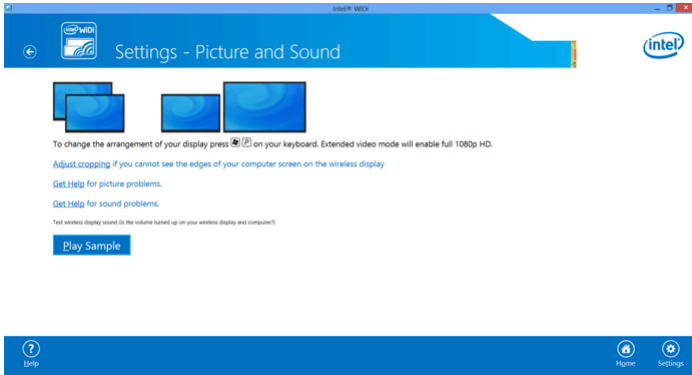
Intel® WiDi

intel WiDi

Settings - Picture and Sound

intel

To change the arrangement of your display press P on your keyboard. Extended video mode will enable full 1080p HD.

Adjust cropping if you cannot see the edges of your computer screen on the wireless display

Get Help for picture problems.

Get Help for sound problems.

Test wireless display sound (Is the volume turned up on your wireless display and computer?)

Play Sample

Help

Home

Settings